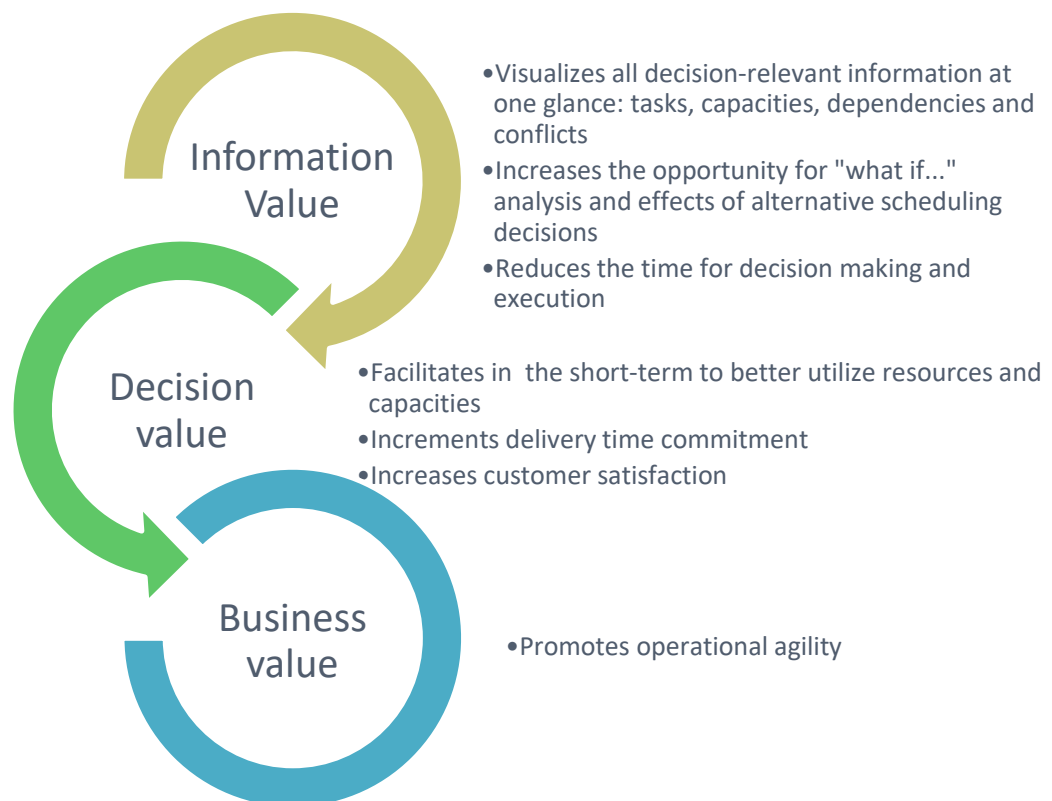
Information Value

•Visualizes all decision-relevant information at one glance: tasks, capacities, dependencies and conflicts
•Increases the opportunity for "what if..." analysis and effects of alternative scheduling decisions
•Reduces the time for decision making and execution

Decision value

•Facilitates in the short-term to better utilize resources and capacities
•Increments delivery time commitment
•Increases customer satisfaction

Business value

•Promotes operational agility